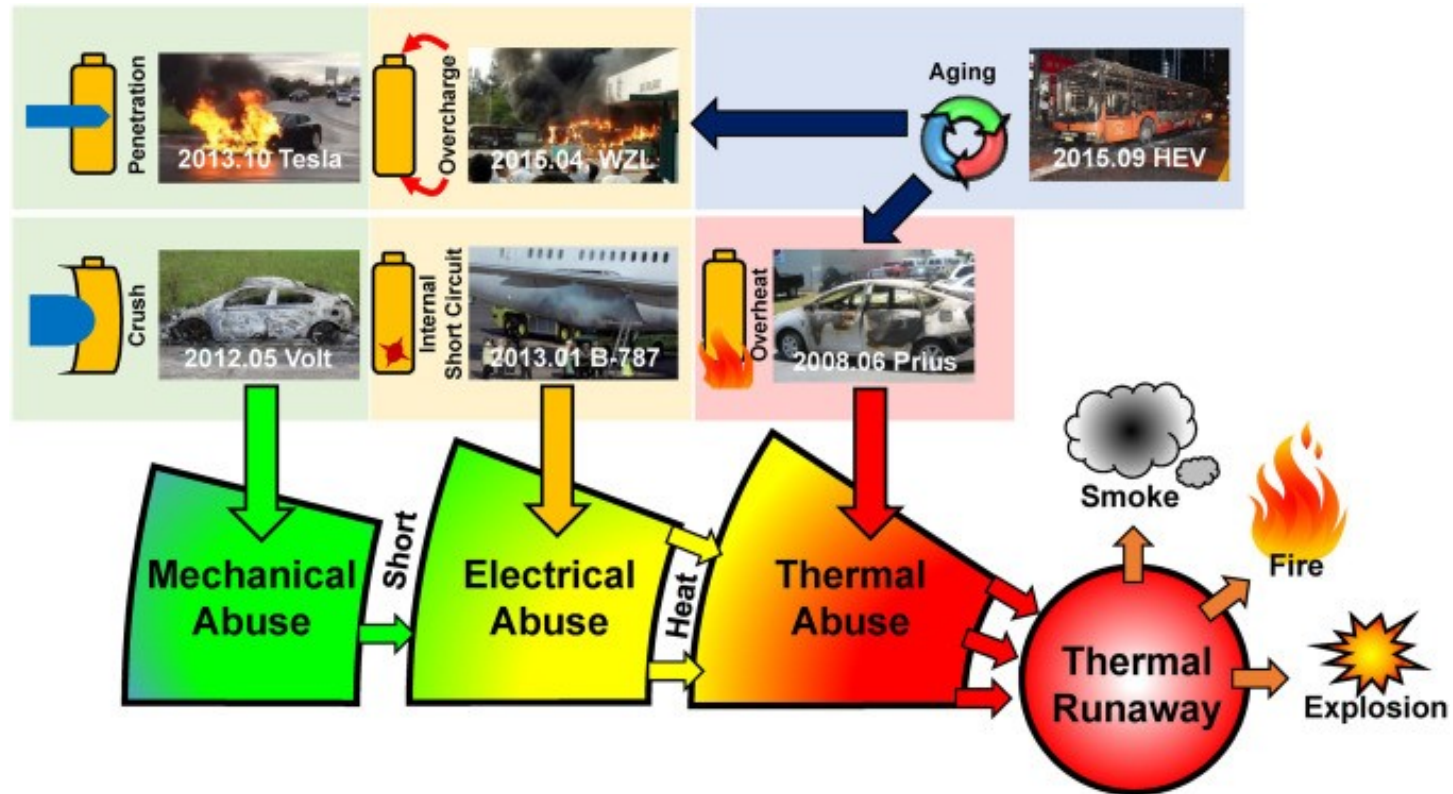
Penetration
2013.10 Tesla
Overcharge
2015.04. WZL
Aging
2015.09 HEV
Crush
2012.05 Volt
Internal Short Circuit
2013.01 B-787
Overheat
2008.06 Prius
Smoke
Fire
Mechanical Abuse
Short
Electrical Abuse
Heat
Thermal Abuse
Thermal Runaway
Explosion